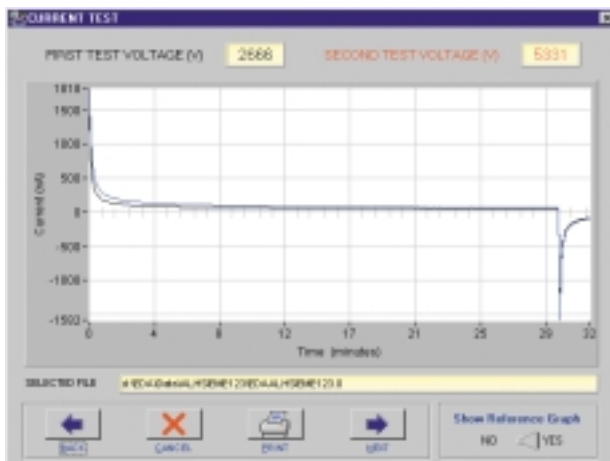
CURRENT TEST

FIRST TEST VOLTAGE (V) 2666 SECOND TEST VOLTAGE (V) 5331

1810
1500
1000
500
0
-500
-1000
-1500

Current (nA)

0 4 8 12 17 21 25 29 32

Time (minutes)

SELECTED FILE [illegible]

BACK CANCEL PRINT NEXT

Show Reference Graph

NO YES